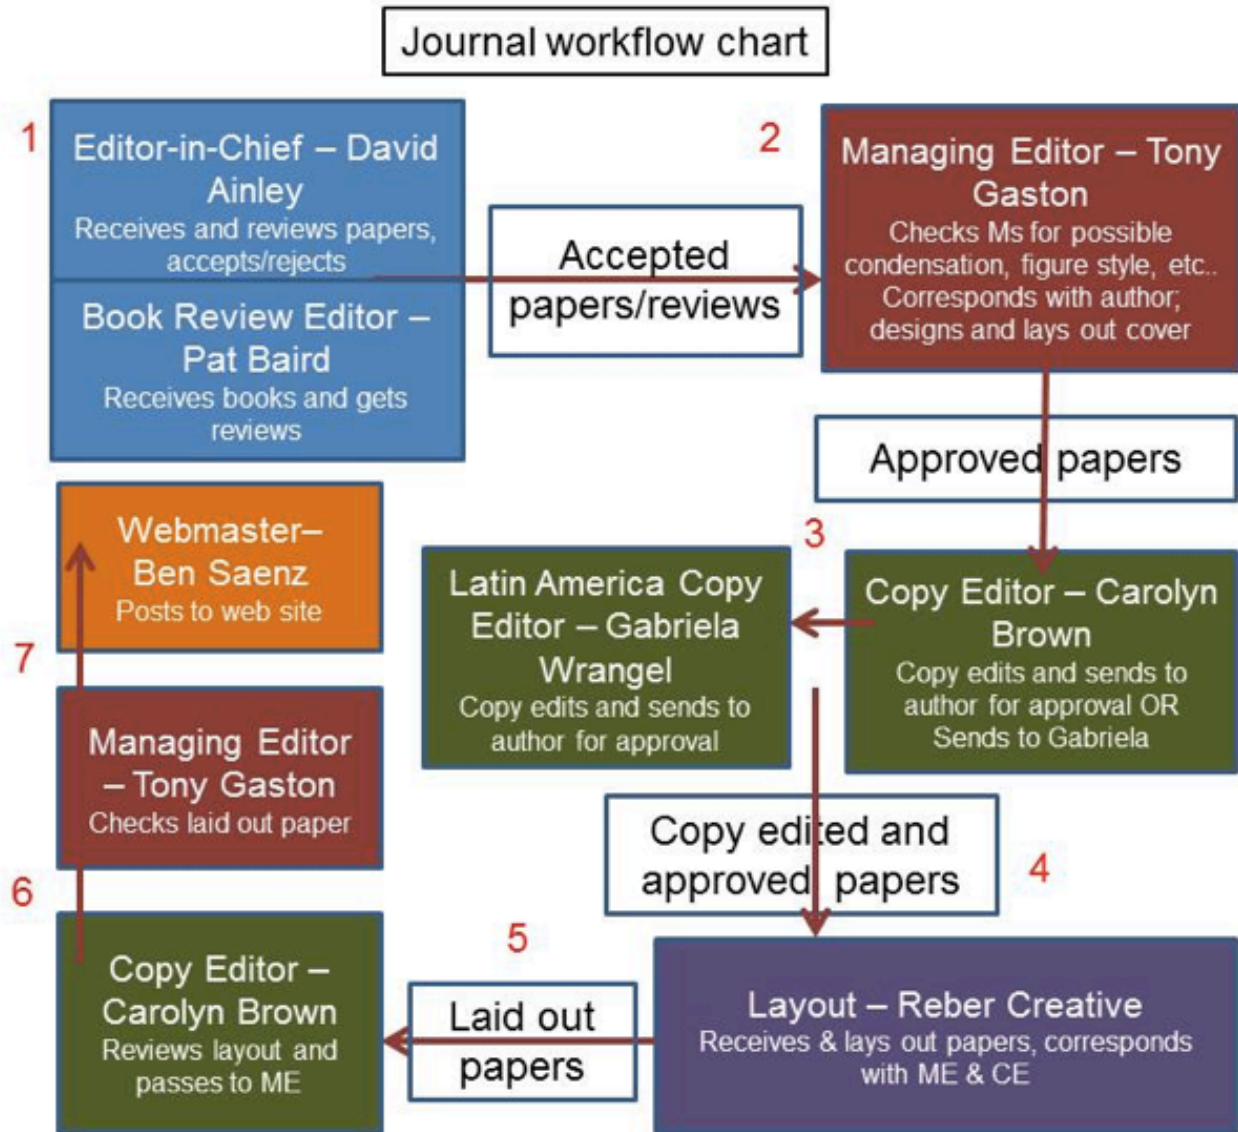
Journal workflow chart

1

Editor-in-Chief – David Ainley
Receives and reviews papers, accepts/rejects

Book Review Editor – Pat Baird
Receives books and gets reviews

Accepted papers/reviews

2

Managing Editor – Tony Gaston
Checks Ms for possible condensation, figure style, etc.. Corresponds with author; designs and lays out cover

Approved papers

3

Copy Editor – Carolyn Brown
Copy edits and sends to author for approval OR Sends to Gabriela

Latin America Copy Editor – Gabriela Wrangel
Copy edits and sends to author for approval

Copy edited and approved papers

4

Layout – Reber Creative
Receives & lays out papers, corresponds with ME & CE

5

Laid out papers

Copy Editor – Carolyn Brown
Reviews layout and passes to ME

6

Managing Editor – Tony Gaston
Checks laid out paper

7

Webmaster– Ben Saenz
Posts to web site